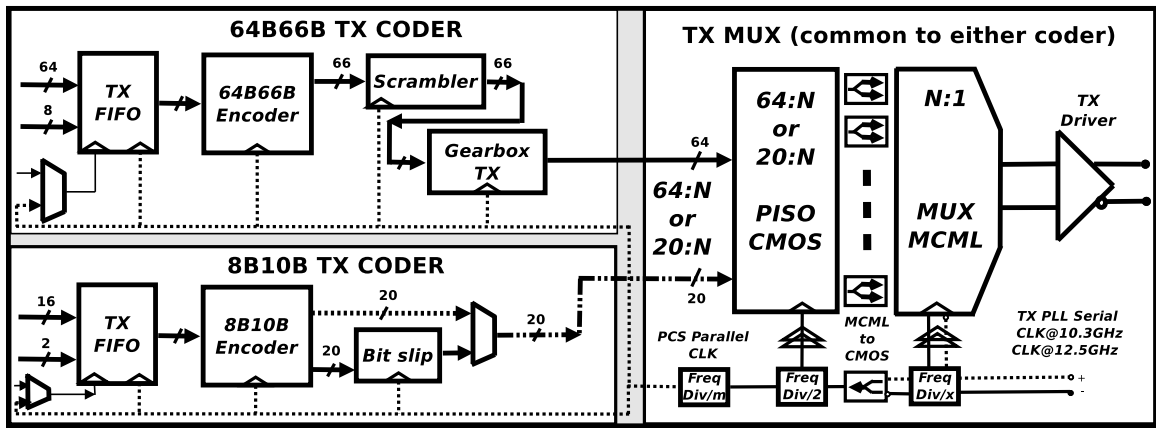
64B66B TX CODER

64

8

TX FIFO

64B66B Encoder

66

Scrambler

66

Gearbox TX

8B10B TX CODER

16

2

TX FIFO

8B10B Encoder

20

20

Bit slip

20

TX MUX (common to either coder)

64

64:N or 20:N

20

64:N or 20:N

PISO CMOS

N:1

MUX MCML

TX Driver

MCML to CMOS

PCS Parallel CLK

Freq Div/m

Freq Div/2

Freq Div/x

TX PLL Serial CLK@10.3GHz CLK@12.5GHz

+

-